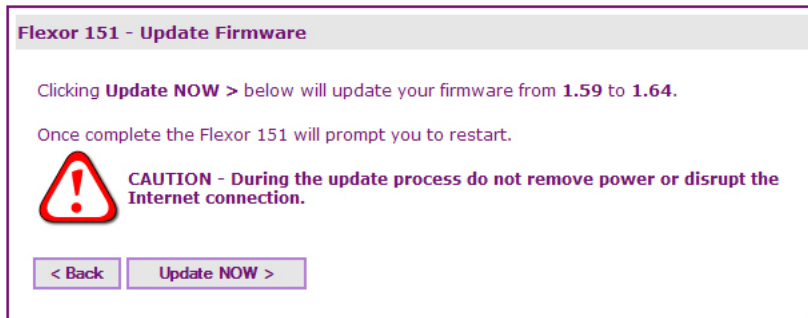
Flexor 151 - Update Firmware

Clicking Update NOW > below will update your firmware from 1.59 to 1.64.

Once complete the Flexor 151 will prompt you to restart.

!

CAUTION - During the update process do not remove power or disrupt the Internet connection.

< Back

Update NOW >